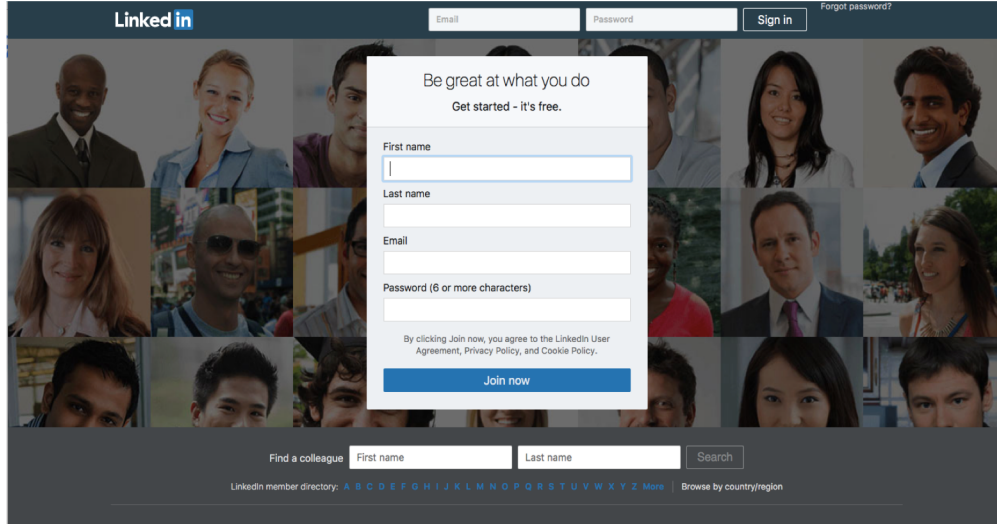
Linked in

Email Password Sign in

Forgot password?

Be great at what you do

Get started - it's free.

First name

Last name

Email

Password (6 or more characters)

By clicking Join now, you agree to the LinkedIn User Agreement, Privacy Policy, and Cookie Policy.

Join now

Find a colleague First name Last name Search

LinkedIn member directory: A B C D E F G H I J K L M N O P Q R S T U V W X Y Z More | Browse by country/region